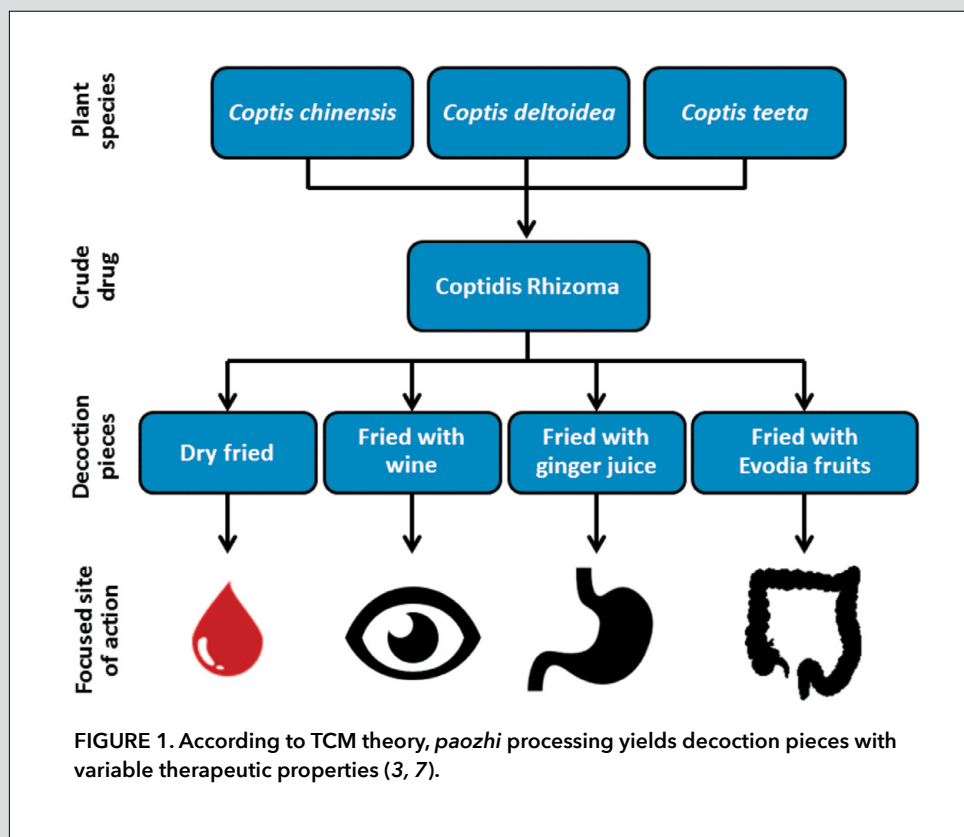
Plant species

Coptis chinensis

Coptis deltoidea

Coptis teeta

Crude drug

Coptidis Rhizoma

Decoction pieces

Dry fried

Fried with wine

Fried with ginger juice

Fried with Evodia fruits

Focused site of action

FIGURE 1. According to TCM theory, paozhi processing yields decoction pieces with variable therapeutic properties (3, 7).